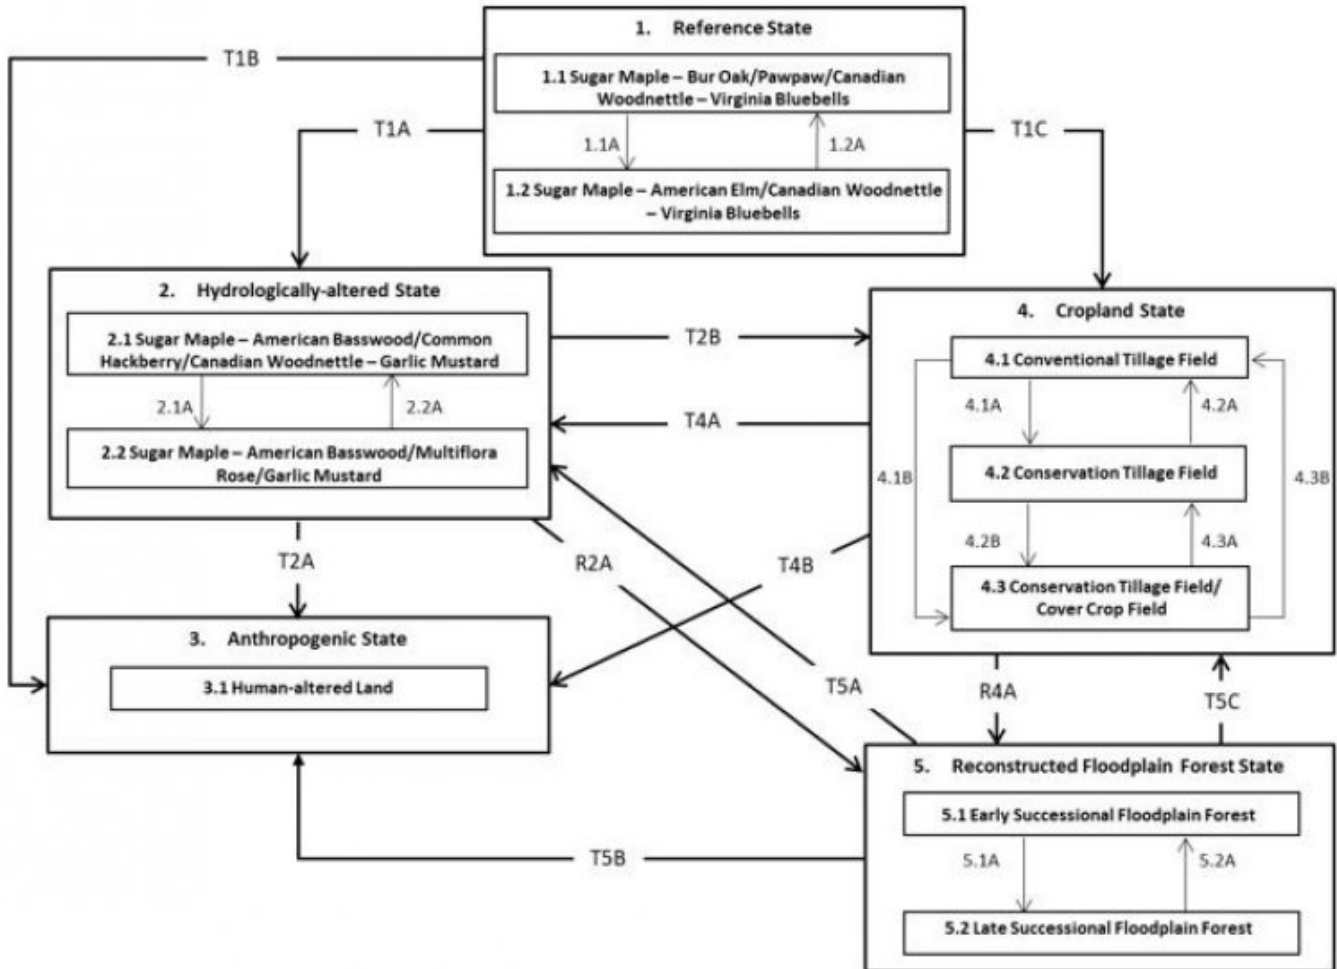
1. Reference State

1.1 Sugar Maple – Bur Oak/Pawpaw/Canadian Woodnettle – Virginia Bluebells

1.1A

1.2A

1.2 Sugar Maple – American Elm/Canadian Woodnettle – Virginia Bluebells

T1B

T1A

T1C

2. Hydrologically-altered State

2.1 Sugar Maple – American Basswood/Common Hackberry/Canadian Woodnettle – Garlic Mustard

2.1A

2.2A

2.2 Sugar Maple – American Basswood/Multiflora Rose/Garlic Mustard

T2B

T4A

4. Cropland State

4.1 Conventional Tillage Field

4.1A

4.2A

4.1B

4.2 Conservation Tillage Field

4.3B

4.2B

4.3A

4.3 Conservation Tillage Field/ Cover Crop Field

T2A

R2A

T4B

3. Anthropogenic State

3.1 Human-altered Land

T5A

R4A

T5C

5. Reconstructed Floodplain Forest State

5.1 Early Successional Floodplain Forest

T5B

5.1A

5.2A

5.2 Late Successional Floodplain Forest